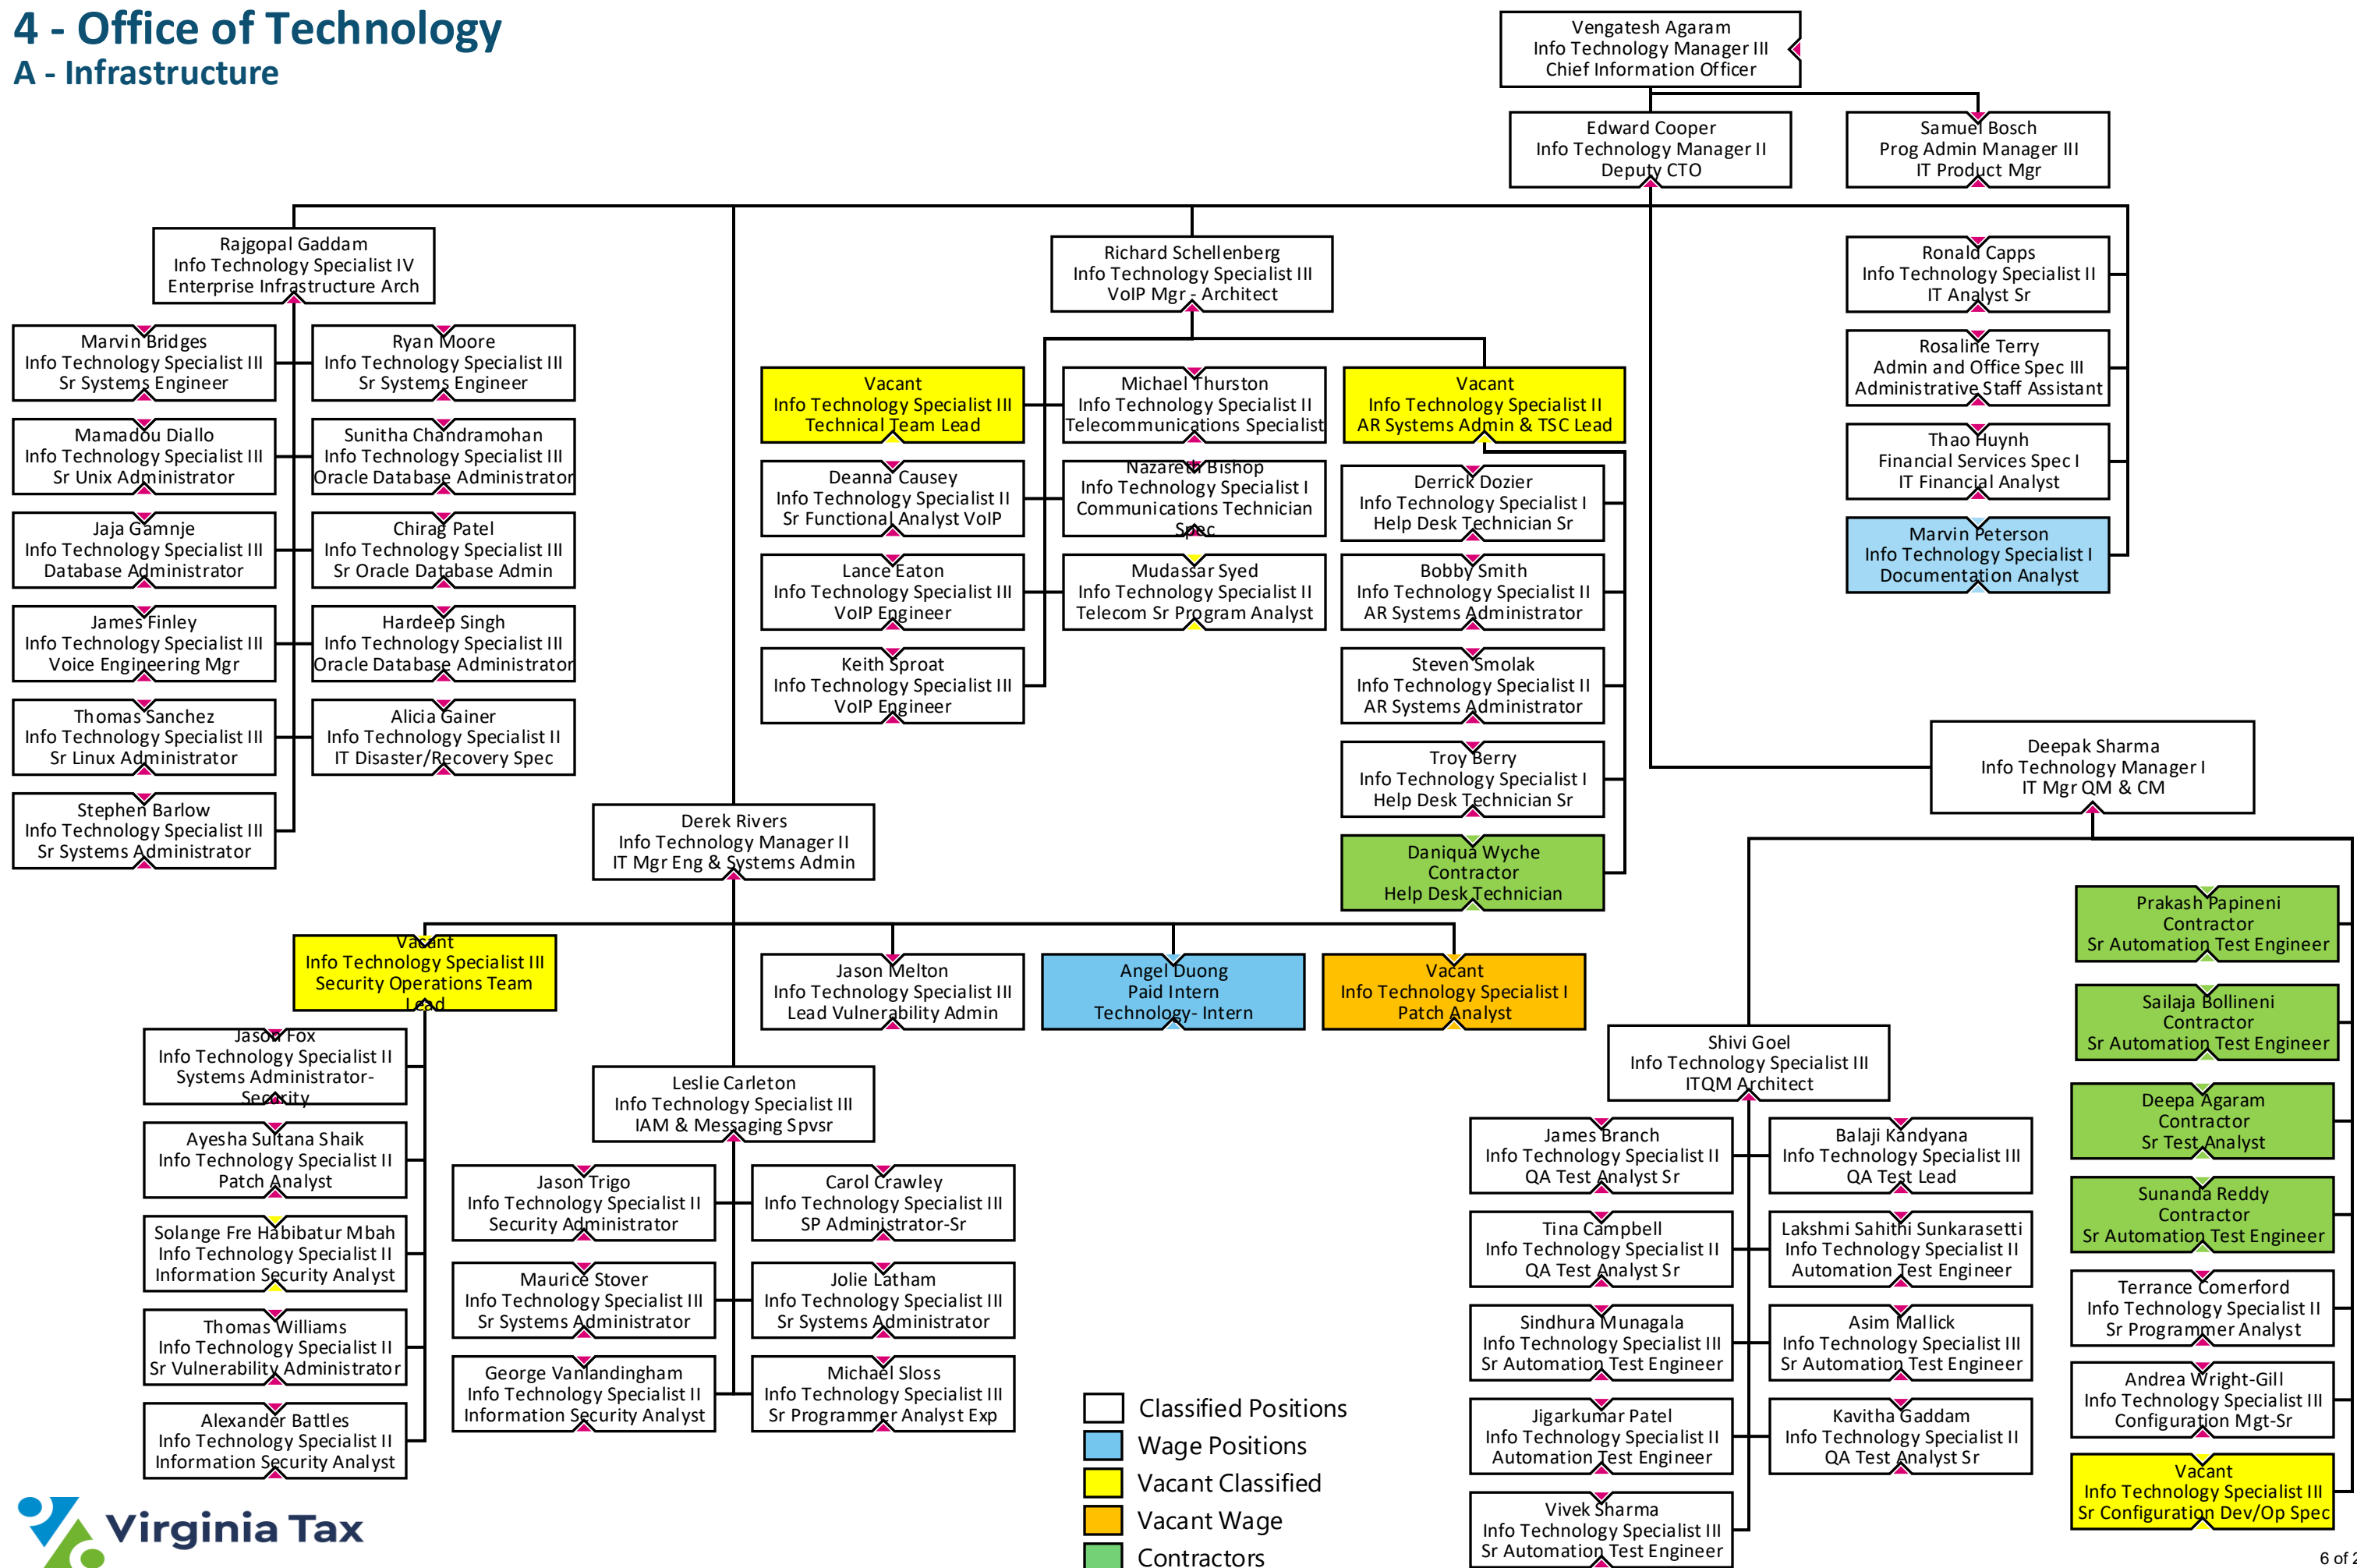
4 - Office of Technology
A - Infrastructure

Vengatesh Agaram
Info Technology Manager III
Chief Information Officer

Edward Cooper
Info Technology Manager II
Deputy CTO

Samuel Bosch
Prog Admin Manager III
IT Product Mgr

Rajgopal Gaddam
Info Technology Specialist IV
Enterprise Infrastructure Arch

Marvin Bridges
Info Technology Specialist III
Sr Systems Engineer

Ryan Moore
Info Technology Specialist III
Sr Systems Engineer

Mamadou Diallo
Info Technology Specialist III
Sr Unix Administrator

Sunitha Chandramohan
Info Technology Specialist III
Oracle Database Administrator

Jaja Gamnje
Info Technology Specialist III
Database Administrator

Chirag Patel
Info Technology Specialist III
Sr Oracle Database Admin

James Finley
Info Technology Specialist III
Voice Engineering Mgr

Hardeep Singh
Info Technology Specialist III
Oracle Database Administrator

Thomas Sanchez
Info Technology Specialist III
Sr Linux Administrator

Alicia Gainer
Info Technology Specialist II
IT Disaster/Recovery Spec

Stephen Barlow
Info Technology Specialist III
Sr Systems Administrator

Richard Schellenberg
Info Technology Specialist III
VoIP Mgr - Architect

Vacant
Info Technology Specialist III
Technical Team Lead

Michael Thurston
Info Technology Specialist II
Telecommunications Specialist

Vacant
Info Technology Specialist II
AR Systems Admin & TSC Lead

Deanna Causey
Info Technology Specialist II
Sr Functional Analyst VoIP

Nazareth Bishop
Info Technology Specialist I
Communications Technician Spec

Derrick Dozier
Info Technology Specialist I
Help Desk Technician Sr

Lance Eaton
Info Technology Specialist III
VoIP Engineer

Mudassar Syed
Info Technology Specialist II
Telecom Sr Program Analyst

Bobby Smith
Info Technology Specialist II
AR Systems Administrator

Keith Sproat
Info Technology Specialist III
VoIP Engineer

Steven Smolak
Info Technology Specialist II
AR Systems Administrator

Troy Berry
Info Technology Specialist I
Help Desk Technician Sr

Daniqua Wyche
Contractor
Help Desk Technician

Ronald Capps
Info Technology Specialist II
IT Analyst Sr

Rosaline Terry
Admin and Office Spec III
Administrative Staff Assistant

Thao Huynh
Financial Services Spec I
IT Financial Analyst

Marvin Peterson
Info Technology Specialist I
Documentation Analyst

Deepak Sharma
Info Technology Manager I
IT Mgr QM & CM

Derek Rivers
Info Technology Manager II
IT Mgr Eng & Systems Admin

Vacant
Info Technology Specialist III
Security Operations Team Lead

Jason Melton
Info Technology Specialist III
Lead Vulnerability Admin

Angel Duong
Paid Intern
Technology- Intern

Vacant
Info Technology Specialist I
Patch Analyst

Jason Fox
Info Technology Specialist II
Systems Administrator-Security

Ayesha Sultana Shaik
Info Technology Specialist II
Patch Analyst

Solange Fre Habibatur Mbah
Info Technology Specialist II
Information Security Analyst

Thomas Williams
Info Technology Specialist II
Sr Vulnerability Administrator

Alexander Battles
Info Technology Specialist II
Information Security Analyst

Leslie Carleton
Info Technology Specialist III
IAM & Messaging Spvsr

Jason Trigo
Info Technology Specialist II
Security Administrator

Carol Crawley
Info Technology Specialist III
SP Administrator-Sr

Maurice Stover
Info Technology Specialist III
Sr Systems Administrator

Jolie Latham
Info Technology Specialist III
Sr Systems Administrator

George Vanlandingham
Info Technology Specialist II
Information Security Analyst

Michael Sloss
Info Technology Specialist III
Sr Programmer Analyst Exp

Classified Positions
Wage Positions
Vacant Classified
Vacant Wage
Contractors

Shivi Goel
Info Technology Specialist III
ITQM Architect

James Branch
Info Technology Specialist II
QA Test Analyst Sr

Balaji Kandyana
Info Technology Specialist III
QA Test Lead

Tina Campbell
Info Technology Specialist II
QA Test Analyst Sr

Lakshmi Sahithi Sunkarasetti
Info Technology Specialist II
Automation Test Engineer

Sindhura Munagala
Info Technology Specialist III
Sr Automation Test Engineer

Asim Mallick
Info Technology Specialist III
Sr Automation Test Engineer

Jigarkumar Patel
Info Technology Specialist II
Automation Test Engineer

Kavitha Gaddam
Info Technology Specialist II
QA Test Analyst Sr

Vivek Sharma
Info Technology Specialist III
Sr Automation Test Engineer

Prakash Papineni
Contractor
Sr Automation Test Engineer

Sailaja Bollineni
Contractor
Sr Automation Test Engineer

Deepa Agaram
Contractor
Sr Test Analyst

Sunanda Reddy
Contractor
Sr Automation Test Engineer

Terrance Comerford
Info Technology Specialist II
Sr Programmer Analyst

Andrea Wright-Gill
Info Technology Specialist III
Configuration Mgt-Sr

Vacant
Info Technology Specialist III
Sr Configuration Dev/Op Spec

Virginia Tax

6 of 2